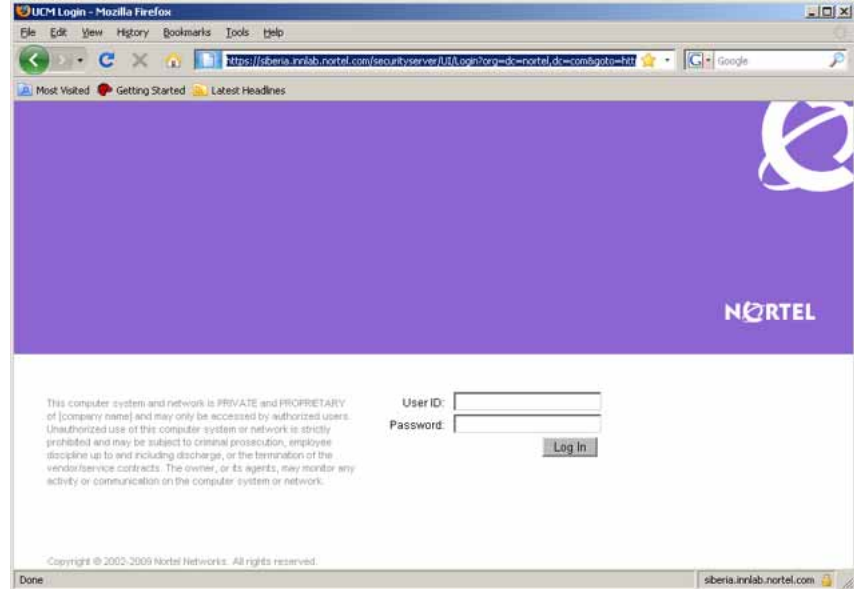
UCM Login - Mozilla Firefox

File Edit View History Bookmarks Tools Help

https://siberia.innlab.nortel.com/securityserver/UI/Login?org=dc=nortel,dc=com&goto=htt

Google

Most Visited Getting Started Latest Headlines

NORTEL

This computer system and network is PRIVATE and PROPRIETARY of [company name] and may only be accessed by authorized users. Unauthorized use of this computer system or network is strictly prohibited and may be subject to criminal prosecution, employee discipline up to and including discharge, or the termination of the vendor/service contracts. The owner, or its agents, may monitor any activity or communication on the computer system or network.

User ID:

Password:

Log In

Copyright © 2002-2009 Nortel Networks. All rights reserved.

Done

siberia.innlab.nortel.com